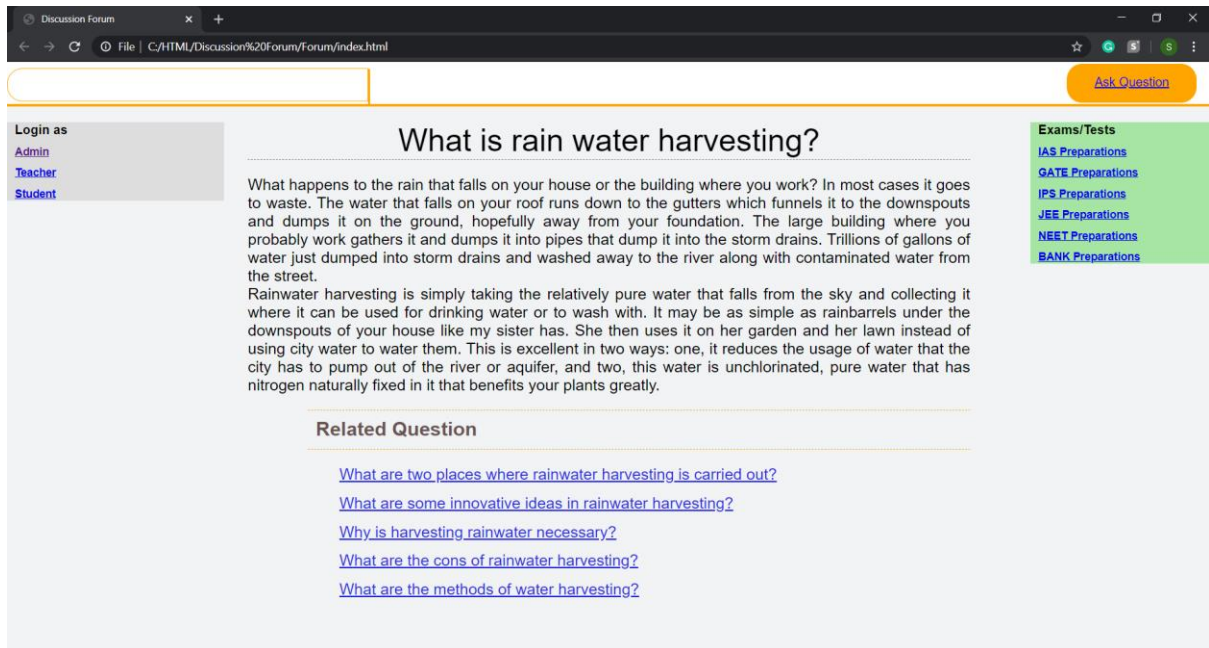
Discussion Forum

File | C:/HTML/Discussion%20Forum/Forum/index.html

Ask Question

Login as
Admin
Teacher
Student

What is rain water harvesting?

What happens to the rain that falls on your house or the building where you work? In most cases it goes to waste. The water that falls on your roof runs down to the gutters which funnels it to the downspouts and dumps it on the ground, hopefully away from your foundation. The large building where you probably work gathers it and dumps it into pipes that dump it into the storm drains. Trillions of gallons of water just dumped into storm drains and washed away to the river along with contaminated water from the street.
Rainwater harvesting is simply taking the relatively pure water that falls from the sky and collecting it where it can be used for drinking water or to wash with. It may be as simple as rainbarrels under the downspouts of your house like my sister has. She then uses it on her garden and her lawn instead of using city water to water them. This is excellent in two ways: one, it reduces the usage of water that the city has to pump out of the river or aquifer, and two, this water is unchlorinated, pure water that has nitrogen naturally fixed in it that benefits your plants greatly.

Related Question

What are two places where rainwater harvesting is carried out?
What are some innovative ideas in rainwater harvesting?
Why is harvesting rainwater necessary?
What are the cons of rainwater harvesting?
What are the methods of water harvesting?

Exams/Tests
IAS Preparations
GATE Preparations
IPS Preparations
JEE Preparations
NEET Preparations
BANK Preparations